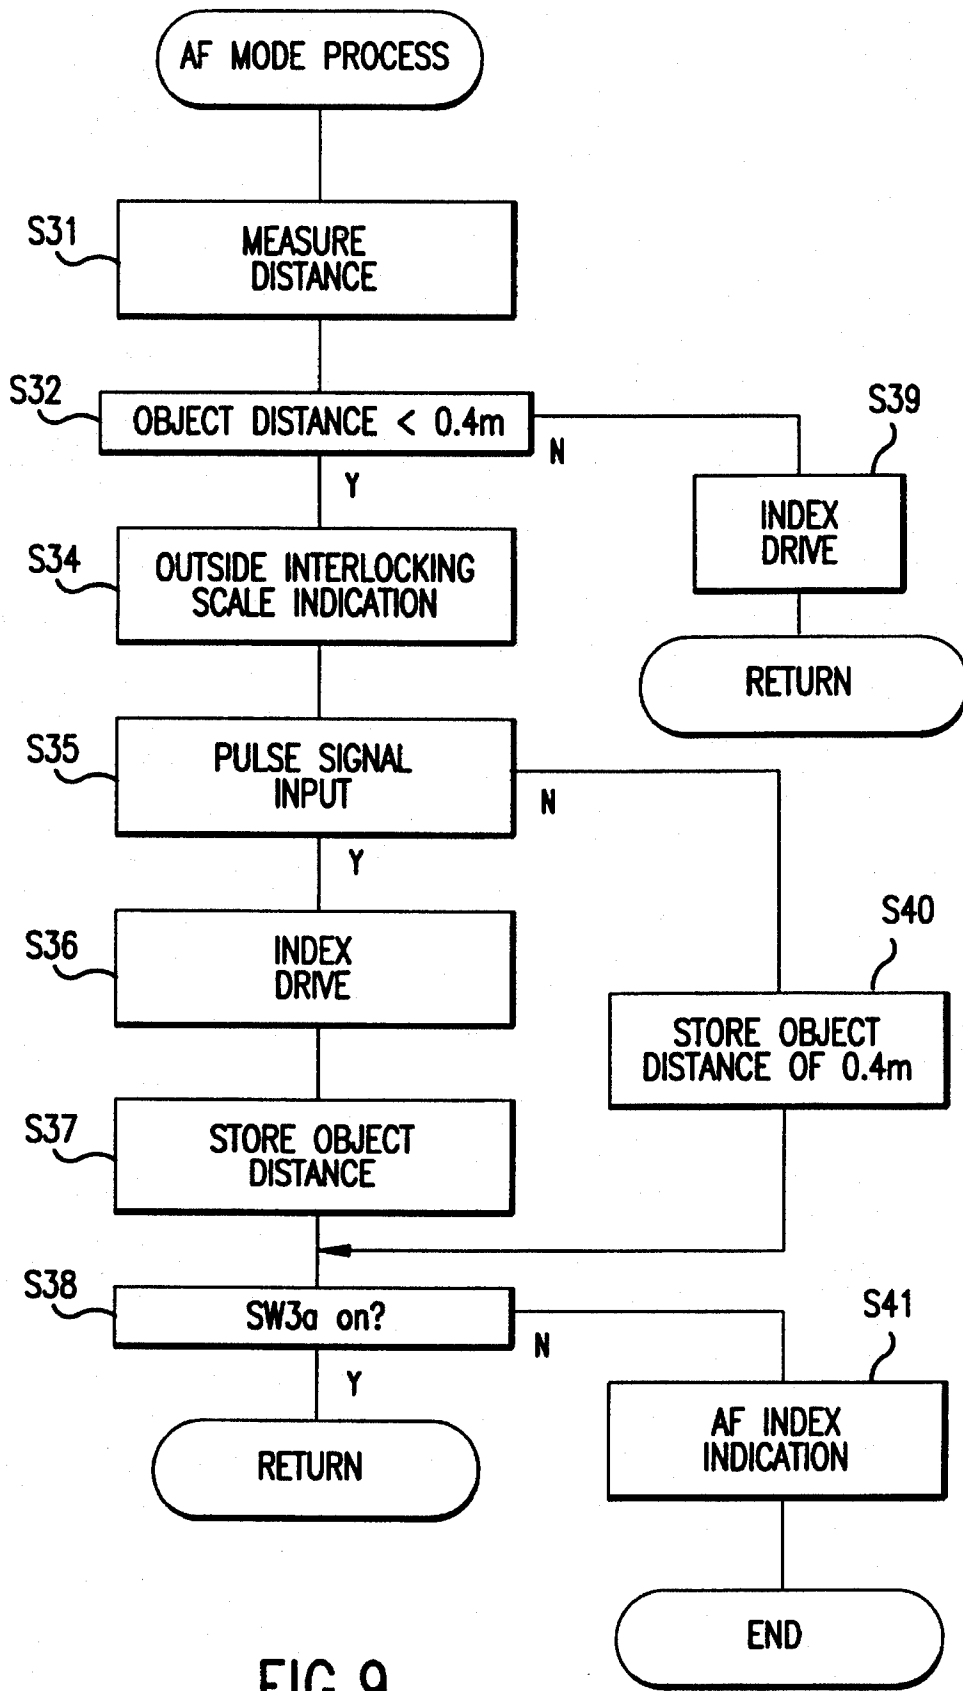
AF MODE PROCESS

S31
MEASURE DISTANCE

S32
OBJECT DISTANCE < 0.4m
N
S39
INDEX DRIVE
RETURN

Y
S34
OUTSIDE INTERLOCKING SCALE INDICATION

S35
PULSE SIGNAL INPUT
N
Y
S36
INDEX DRIVE

S40
STORE OBJECT DISTANCE OF 0.4m

S37
STORE OBJECT DISTANCE

S38
SW3a on?
N
S41
AF INDEX INDICATION
Y
RETURN

END

FIG.9